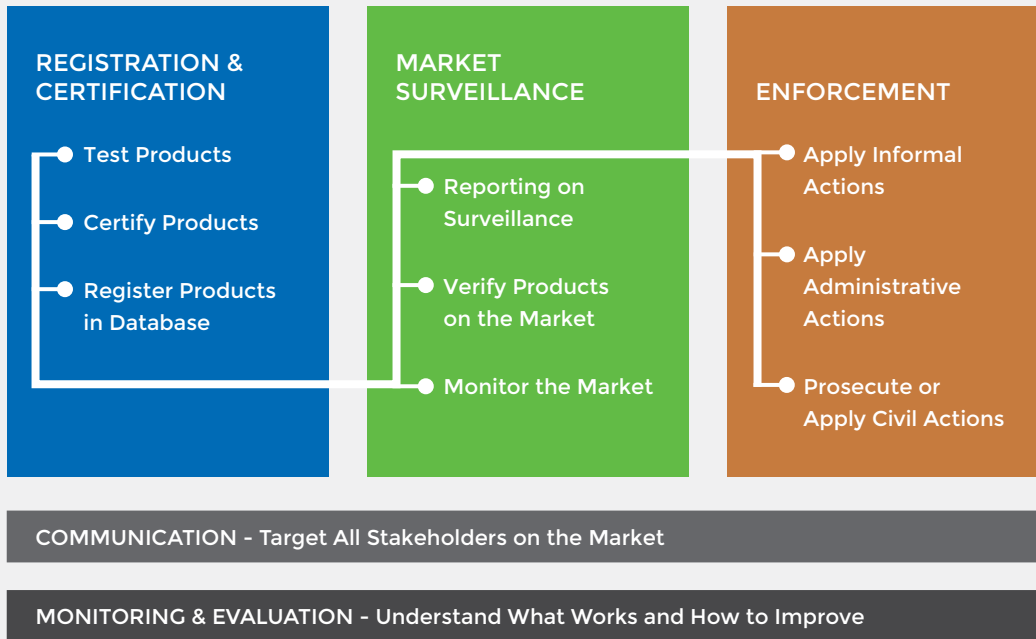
REGISTRATION & CERTIFICATION

Test Products

Certify Products

Register Products in Database

MARKET SURVEILLANCE

Reporting on Surveillance

Verify Products on the Market

Monitor the Market

ENFORCEMENT

Apply Informal Actions

Apply Administrative Actions

Prosecute or Apply Civil Actions

COMMUNICATION - Target All Stakeholders on the Market

MONITORING & EVALUATION - Understand What Works and How to Improve